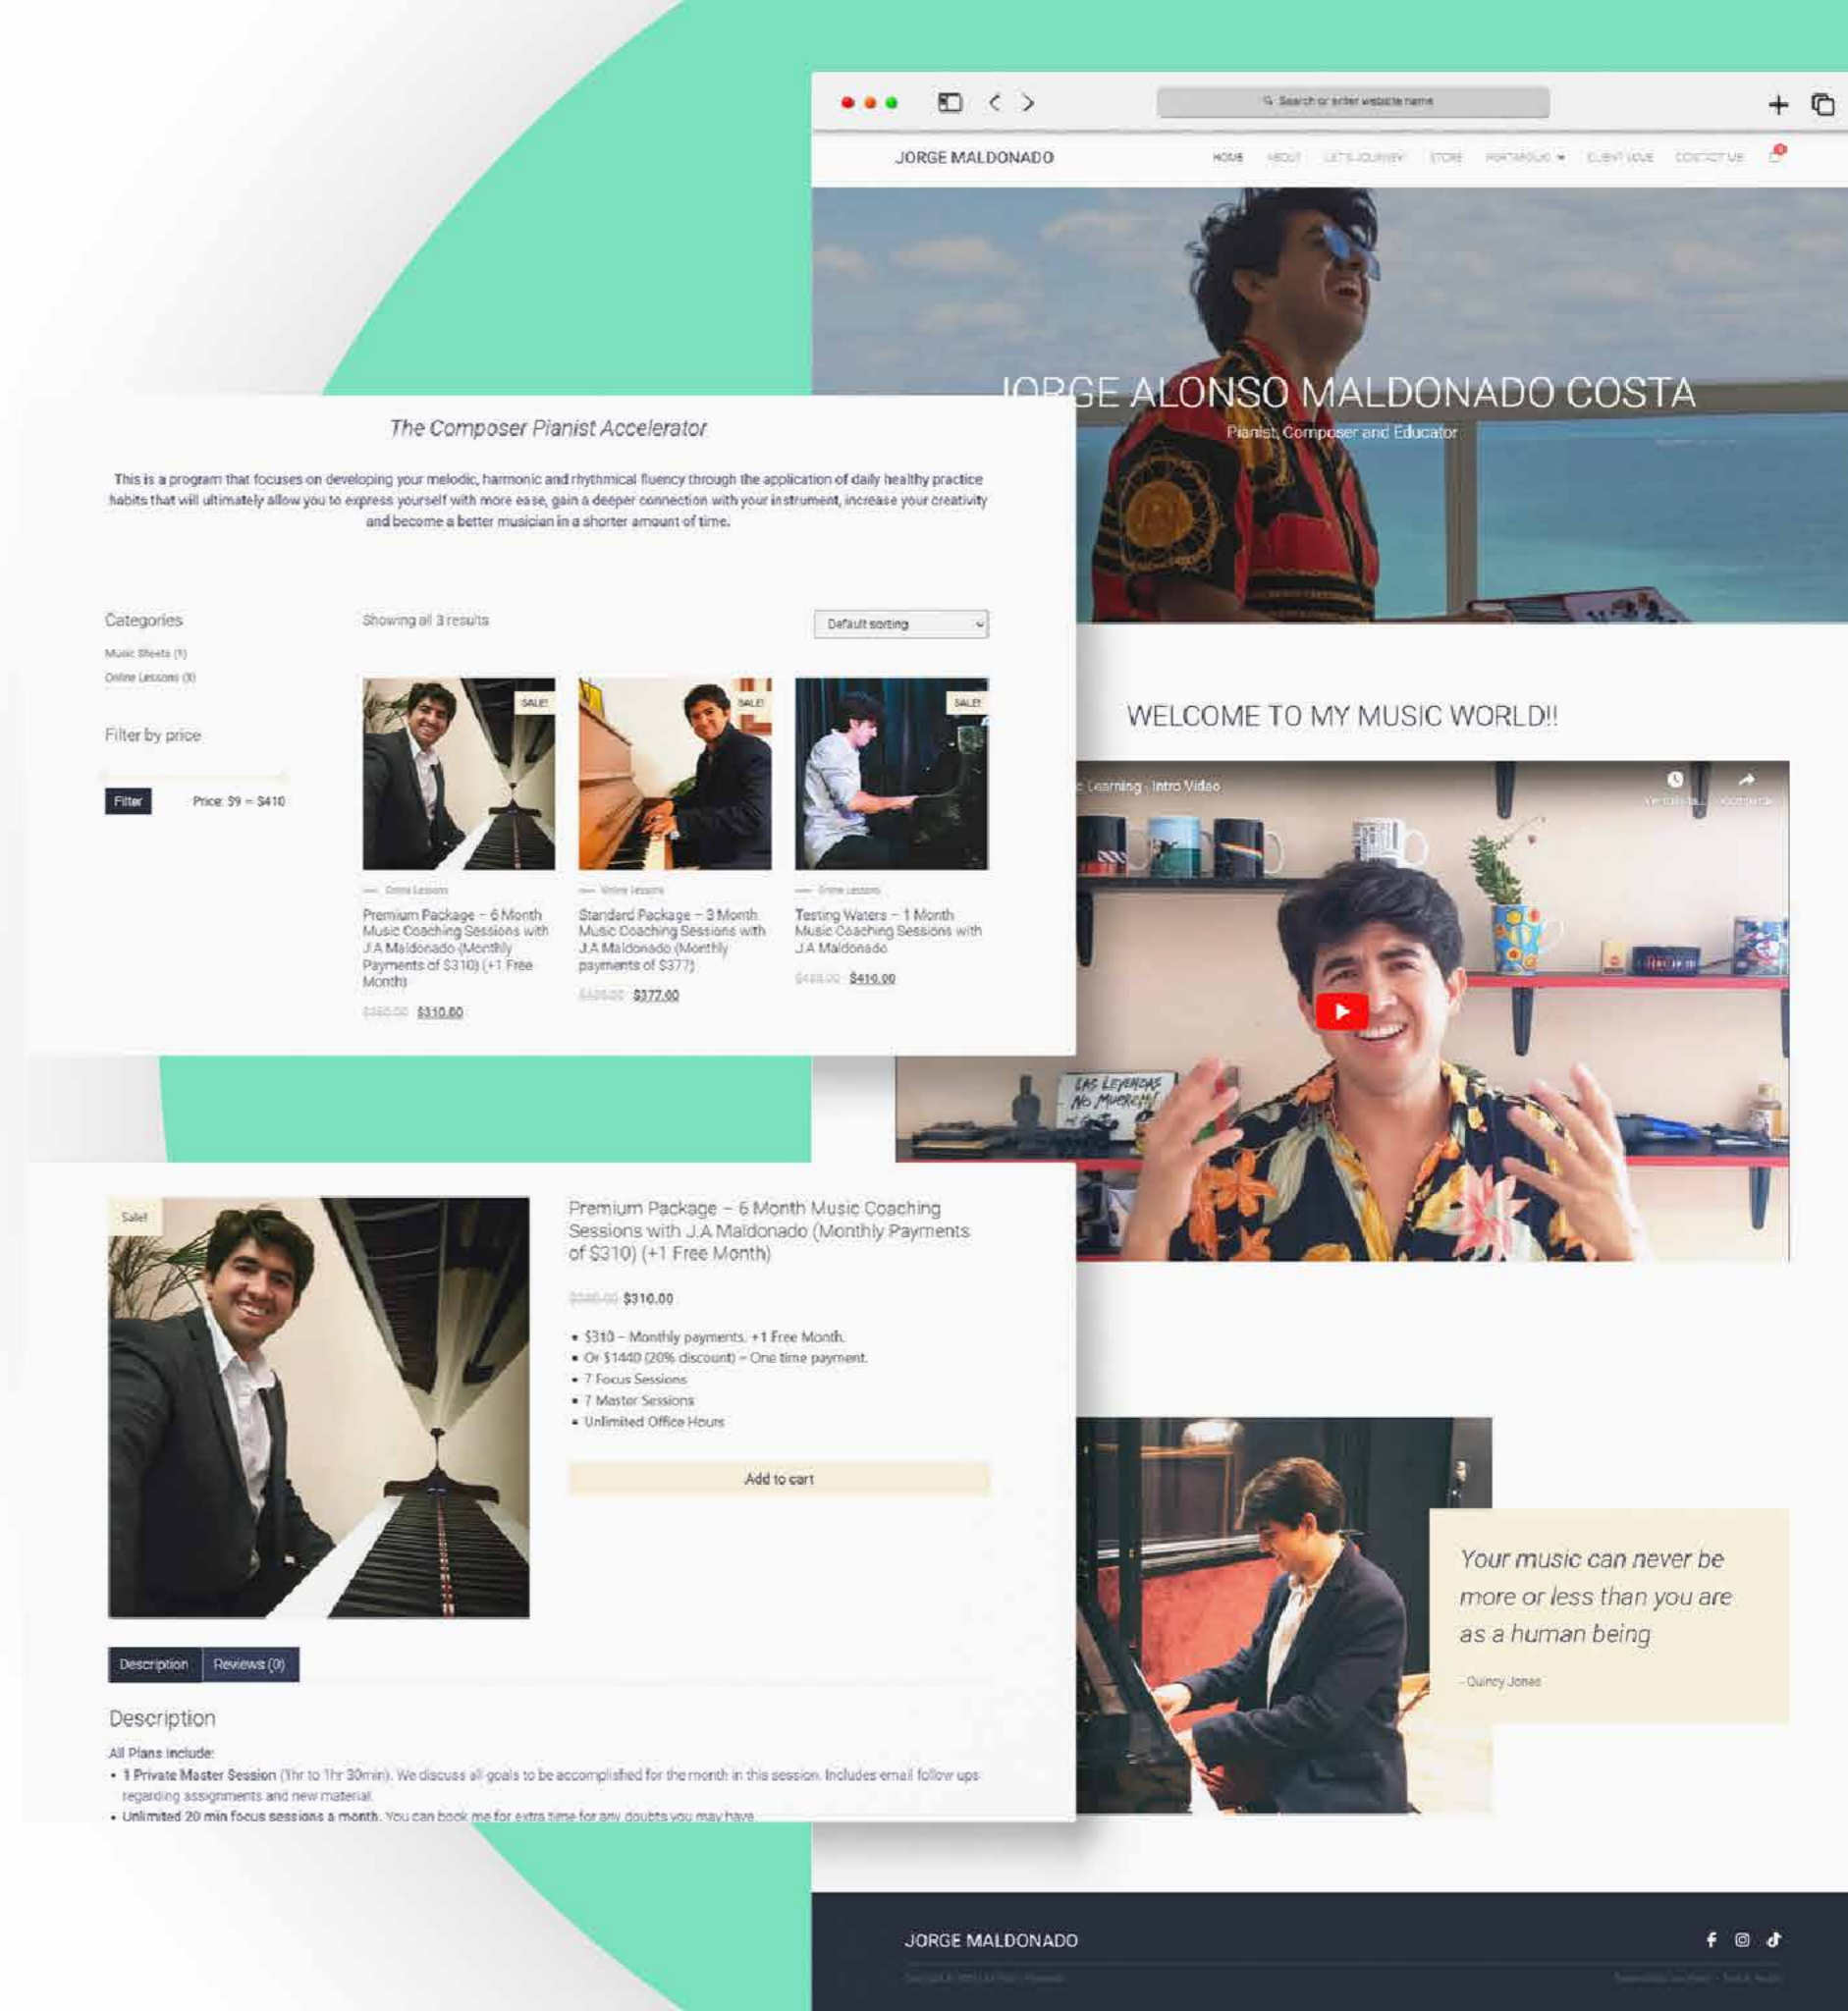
Search or enter website name

JORGE MALDONADO

HOME ABOUT LET'S JOURNEY STORE PORTAFOLIO CLIENT LOVE CONTACT US

JORGE ALONSO MALDONADO COSTA

Pianist, Composer and Educator

WELCOME TO MY MUSIC WORLD!!

Learning - Intro Video

The Composer Pianist Accelerator

This is a program that focuses on developing your melodic, harmonic and rhythmical fluency through the application of daily healthy practice habits that will ultimately allow you to express yourself with more ease, gain a deeper connection with your instrument, increase your creativity and become a better musician in a shorter amount of time.

Categories

Music Sheets (1)

Online Lessons (3)

Filter by price

Filter

Price: $9 — $410

Showing all 3 results

Default sorting

SALE!

SALE!

SALE!

Online Lessons

Premium Package – 6 Month Music Coaching Sessions with J.A Maldonado (Monthly Payments of $310) (+1 Free Month)

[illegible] $310.00

Online Lessons

Standard Package – 3 Month Music Coaching Sessions with J.A Maldonado (Monthly payments of $377)

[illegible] $377.00

Online Lessons

Testing Waters – 1 Month Music Coaching Sessions with J.A Maldonado

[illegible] $410.00

Sale!

Premium Package – 6 Month Music Coaching Sessions with J.A Maldonado (Monthly Payments of $310) (+1 Free Month)

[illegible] $310.00

• $310 – Monthly payments. +1 Free Month.
• Or $1440 (20% discount) – One time payment.
• 7 Focus Sessions
• 7 Master Sessions
• Unlimited Office Hours

Add to cart

Description Reviews (0)

Description

All Plans include:

• 1 Private Master Session (1hr to 1hr 30min). We discuss all goals to be accomplished for the month in this session. Includes email follow ups regarding assignments and new material.
• Unlimited 20 min focus sessions a month. You can book me for extra time for any doubts you may have

Your music can never be more or less than you are as a human being

- Quincy Jones

JORGE MALDONADO